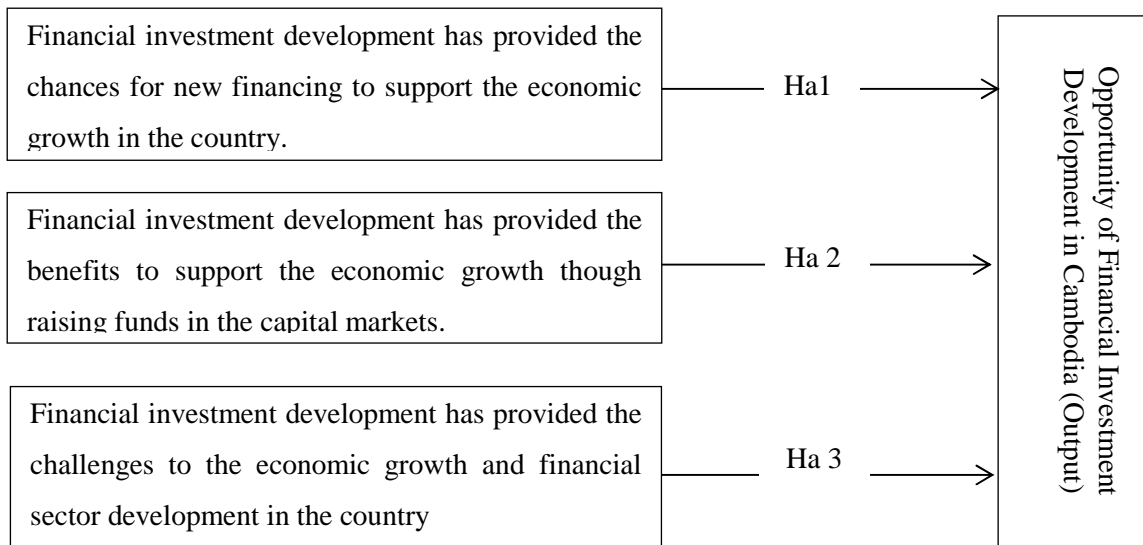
Financial investment development has provided the chances for new financing to support the economic growth in the country.

Ha1

Financial investment development has provided the benefits to support the economic growth though raising funds in the capital markets.

Ha 2

Financial investment development has provided the challenges to the economic growth and financial sector development in the country

Ha 3

Opportunity of Financial Investment Development in Cambodia (Output)